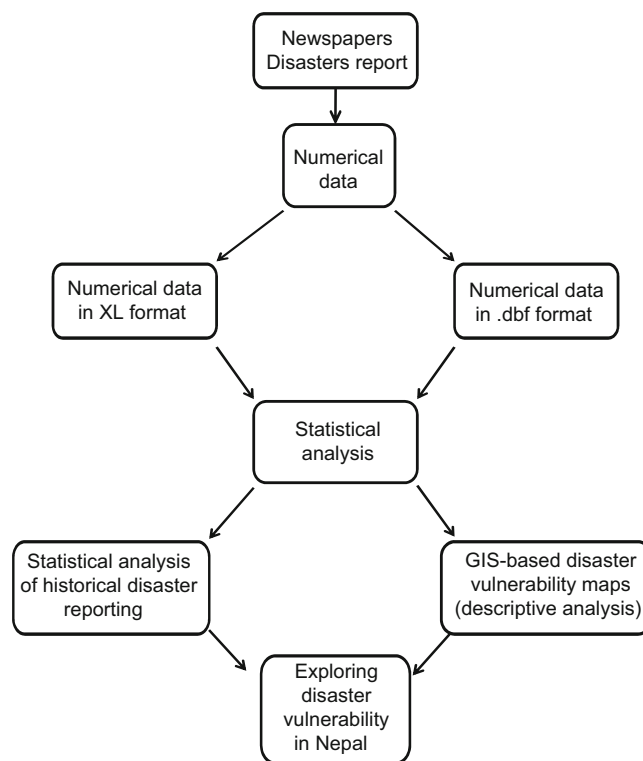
Newspapers Disasters report

Numerical data

Numerical data in XL format

Numerical data in .dbf format

Statistical analysis

Statistical analysis of historical disaster reporting

GIS-based disaster vulnerability maps (descriptive analysis)

Exploring disaster vulnerability in Nepal